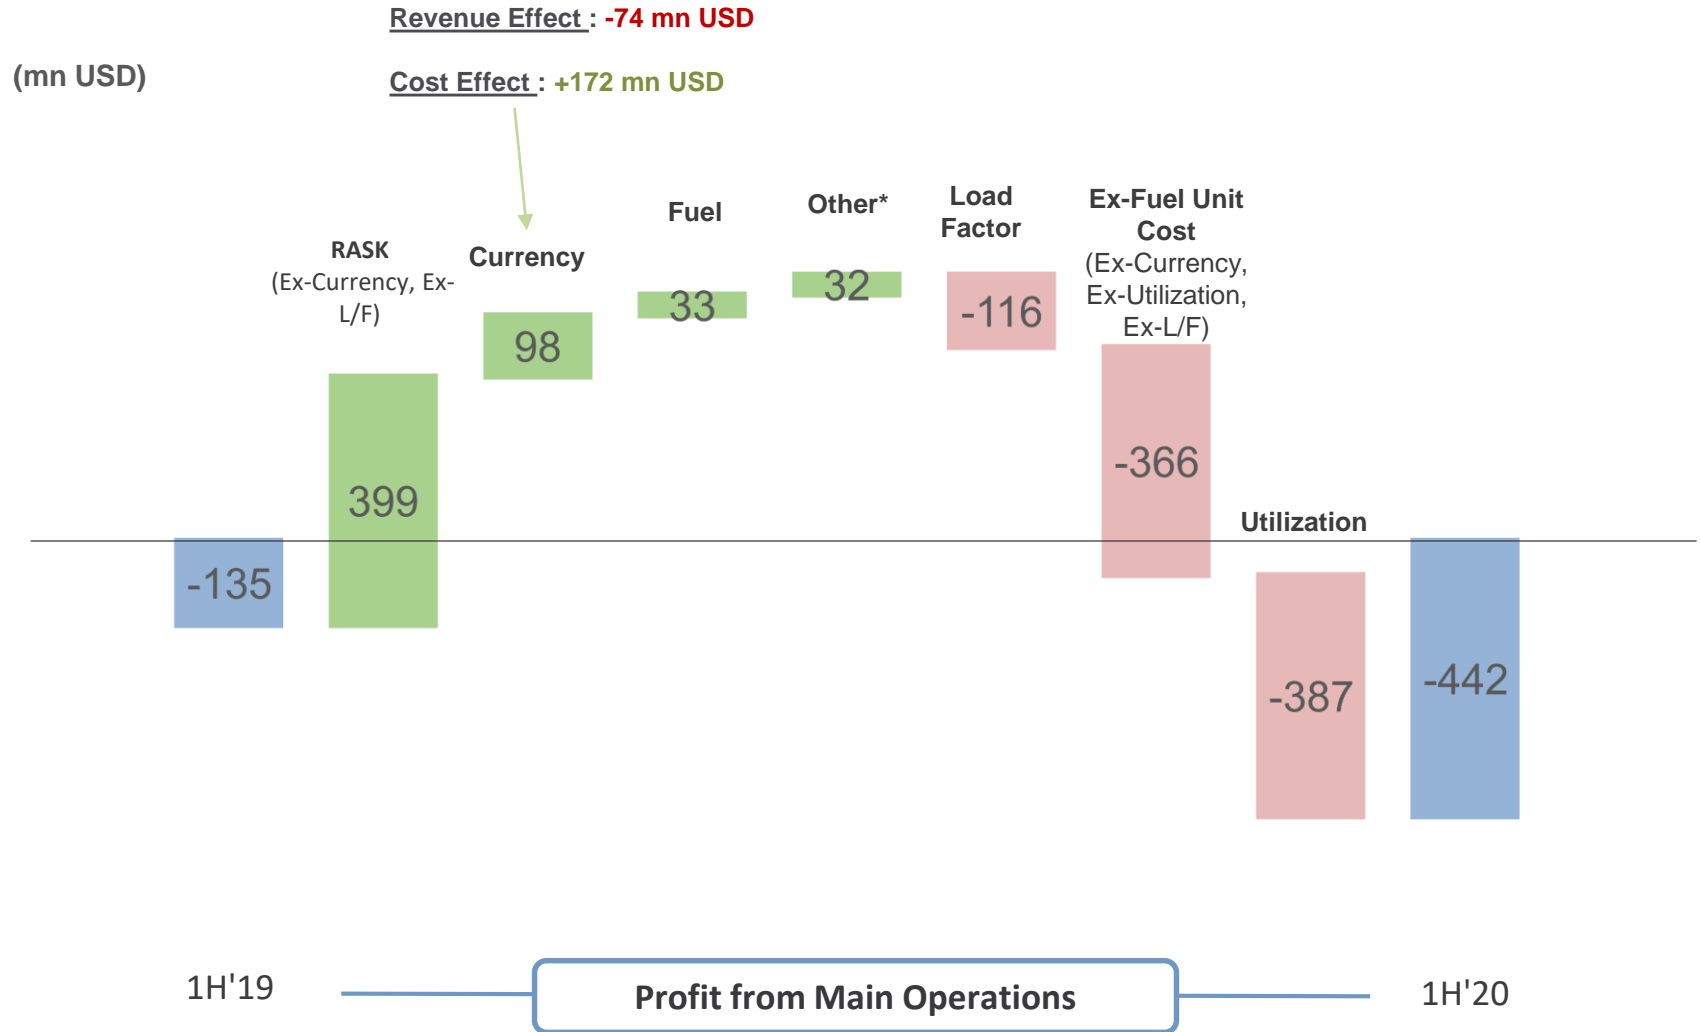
Revenue Effect : -74 mn USD

(mn USD)

Cost Effect : +172 mn USD

RASK (Ex-Currency, Ex-L/F)

Currency

Fuel

Other*

Load Factor

Ex-Fuel Unit Cost (Ex-Currency, Ex-Utilization, Ex-L/F)

Utilization

-135

399

98

33

32

-116

-366

-387

-442

1H'19

Profit from Main Operations

1H'20